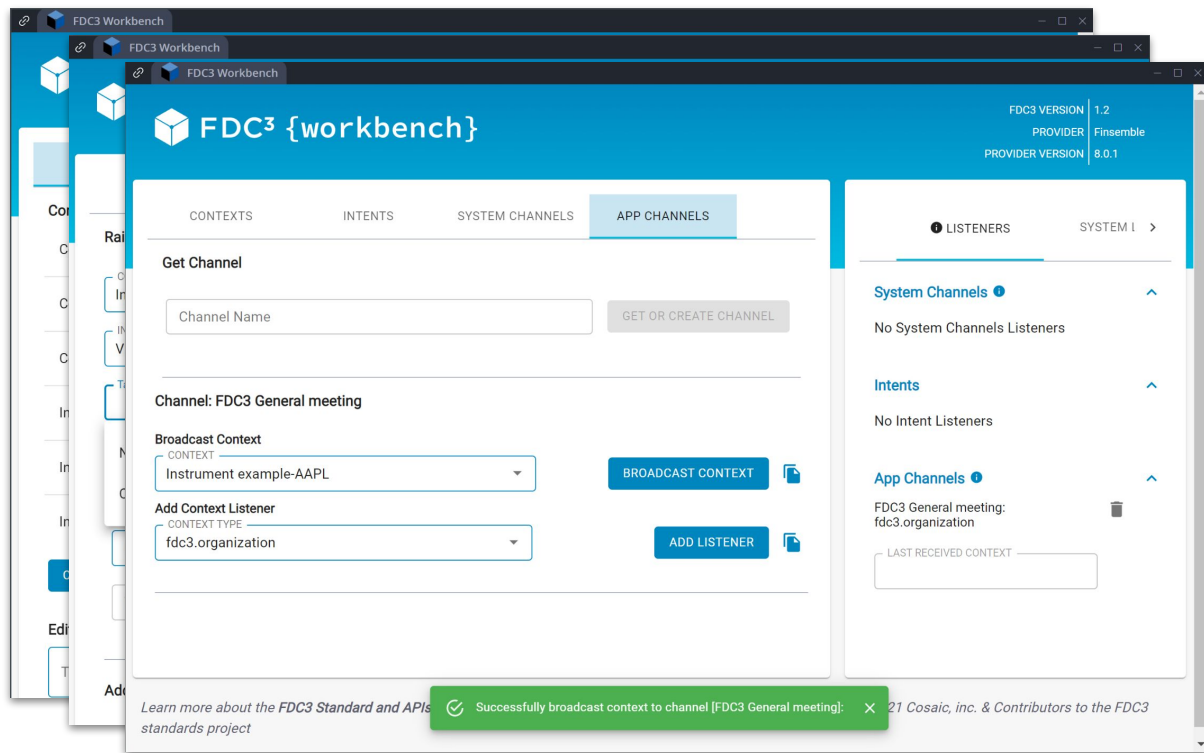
FDC3 Workbench
FDC3 Workbench
FDC3 Workbench

FDC³ {workbench}

FDC3 VERSION 1.2
PROVIDER Finsemble
PROVIDER VERSION 8.0.1

CONTEXTS INTENTS SYSTEM CHANNELS APP CHANNELS

Get Channel

Channel Name

GET OR CREATE CHANNEL

Channel: FDC3 General meeting

Broadcast Context

CONTEXT
Instrument example-AAPL

BROADCAST CONTEXT

Add Context Listener

CONTEXT TYPE
fdc3.organization

ADD LISTENER

LISTENERS SYSTEM L

System Channels

No System Channels Listeners

Intents

No Intent Listeners

App Channels

FDC3 General meeting: fdc3.organization

LAST RECEIVED CONTEXT

Learn more about the FDC3 Standard and APIs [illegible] 21 Cosaic, inc. & Contributors to the FDC3 standards project

Successfully broadcast context to channel [FDC3 General meeting]:

Cor
Rai
In
V
Edi
Ad